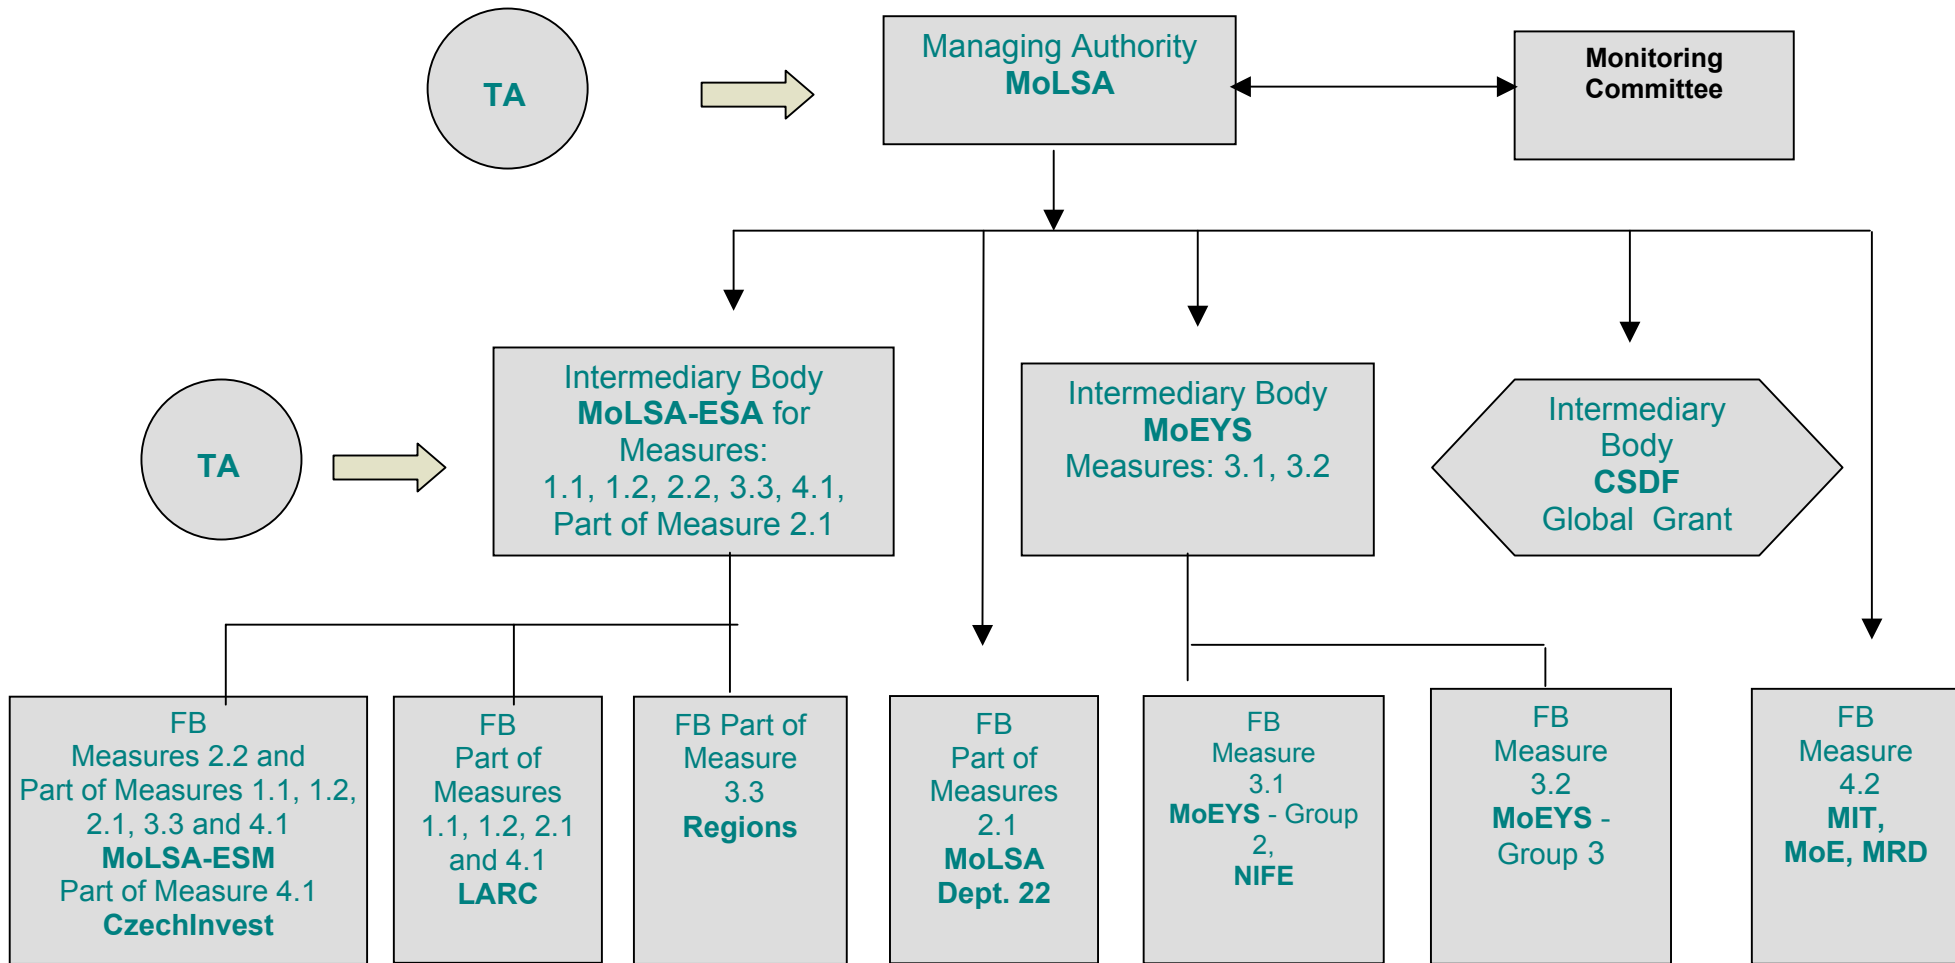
TA

Managing Authority
MoLSA

Monitoring Committee

TA

Intermediary Body
MoLSA-ESA for Measures:
1.1, 1.2, 2.2, 3.3, 4.1,
Part of Measure 2.1

Intermediary Body
MoEYS
Measures: 3.1, 3.2

Intermediary Body
CSDF
Global Grant

FB
Measures 2.2 and Part of Measures 1.1, 1.2, 2.1, 3.3 and 4.1
MoLSA-ESM
Part of Measure 4.1
CzechInvest

FB
Part of Measures 1.1, 1.2, 2.1 and 4.1
LARC

FB Part of Measure 3.3
Regions

FB
Part of Measures 2.1
MoLSA Dept. 22

FB
Measure 3.1
MoEYS - Group 2,
NIFE

FB
Measure 3.2
MoEYS - Group 3

FB
Measure 4.2
MIT, MoE, MRD